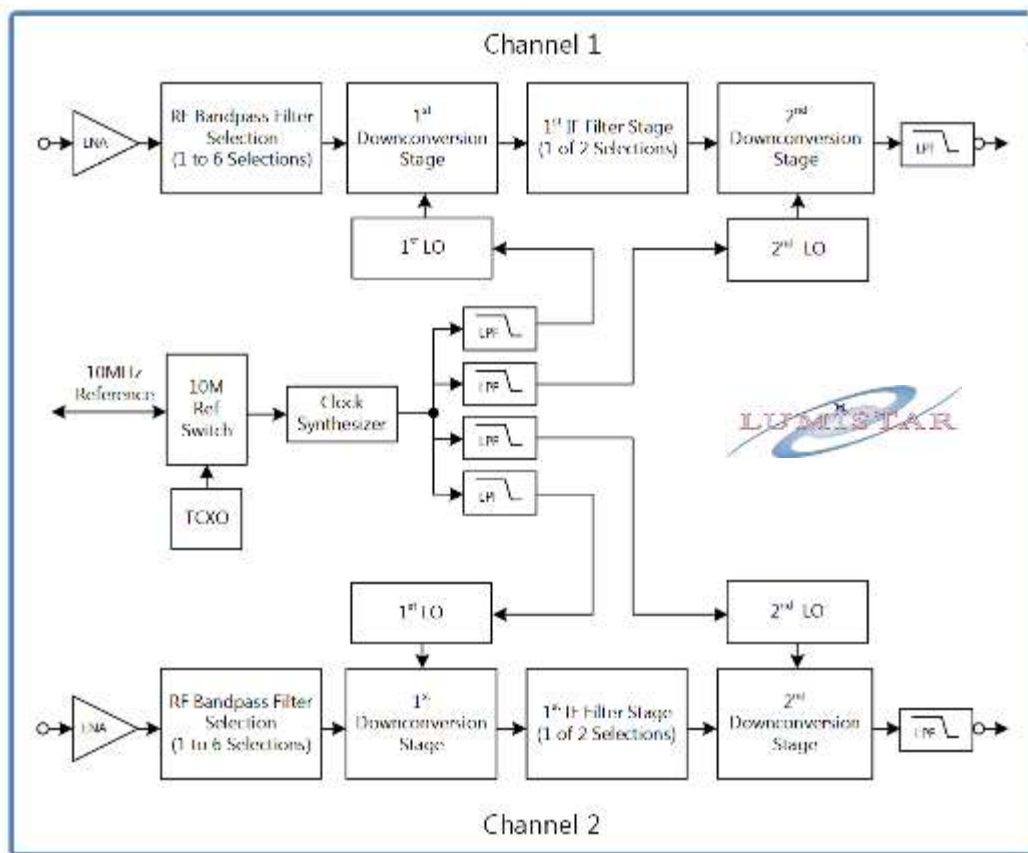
Channel 1

LNA

RF Bandpass Filter Selection (1 to 6 Selections)

1$^{st}$ Downconversion Stage

1$^{st}$ IF Filter Stage (1 of 2 Selections)

2$^{nd}$ Downconversion Stage

LPF

1$^{st}$ LO

2$^{nd}$ LO

LPF

LPF

LPF

LPF

10MHz Reference

10M Ref Switch

Clock Synthesizer

TCXO

LUMISTAR

1$^{st}$ LO

2$^{nd}$ LO

LNA

RF Bandpass Filter Selection (1 to 6 Selections)

1$^{st}$ Downconversion Stage

1$^{st}$ IF Filter Stage (1 of 2 Selections)

2$^{nd}$ Downconversion Stage

LPF

Channel 2